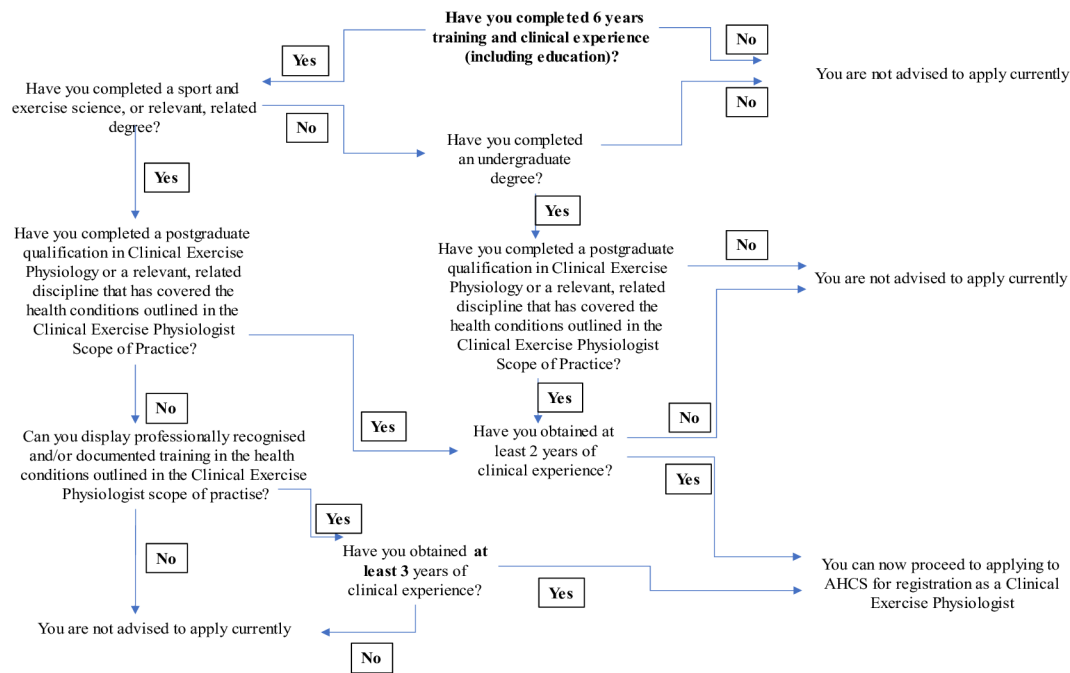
**Have you completed 6 years training and clinical experience (including education)?**

No

You are not advised to apply currently

Yes

Have you completed a sport and exercise science, or relevant, related degree?

No

No

Have you completed an undergraduate degree?

Yes

Yes

Have you completed a postgraduate qualification in Clinical Exercise Physiology or a relevant, related discipline that has covered the health conditions outlined in the Clinical Exercise Physiologist Scope of Practice?

Have you completed a postgraduate qualification in Clinical Exercise Physiology or a relevant, related discipline that has covered the health conditions outlined in the Clinical Exercise Physiologist Scope of Practice?

No

You are not advised to apply currently

Yes

No

No

Yes

Have you obtained at least 2 years of clinical experience?

Can you display professionally recognised and/or documented training in the health conditions outlined in the Clinical Exercise Physiologist scope of practise?

Yes

Yes

No

Have you obtained **at least 3** years of clinical experience?

You can now proceed to applying to AHCS for registration as a Clinical Exercise Physiologist

Yes

You are not advised to apply currently

No